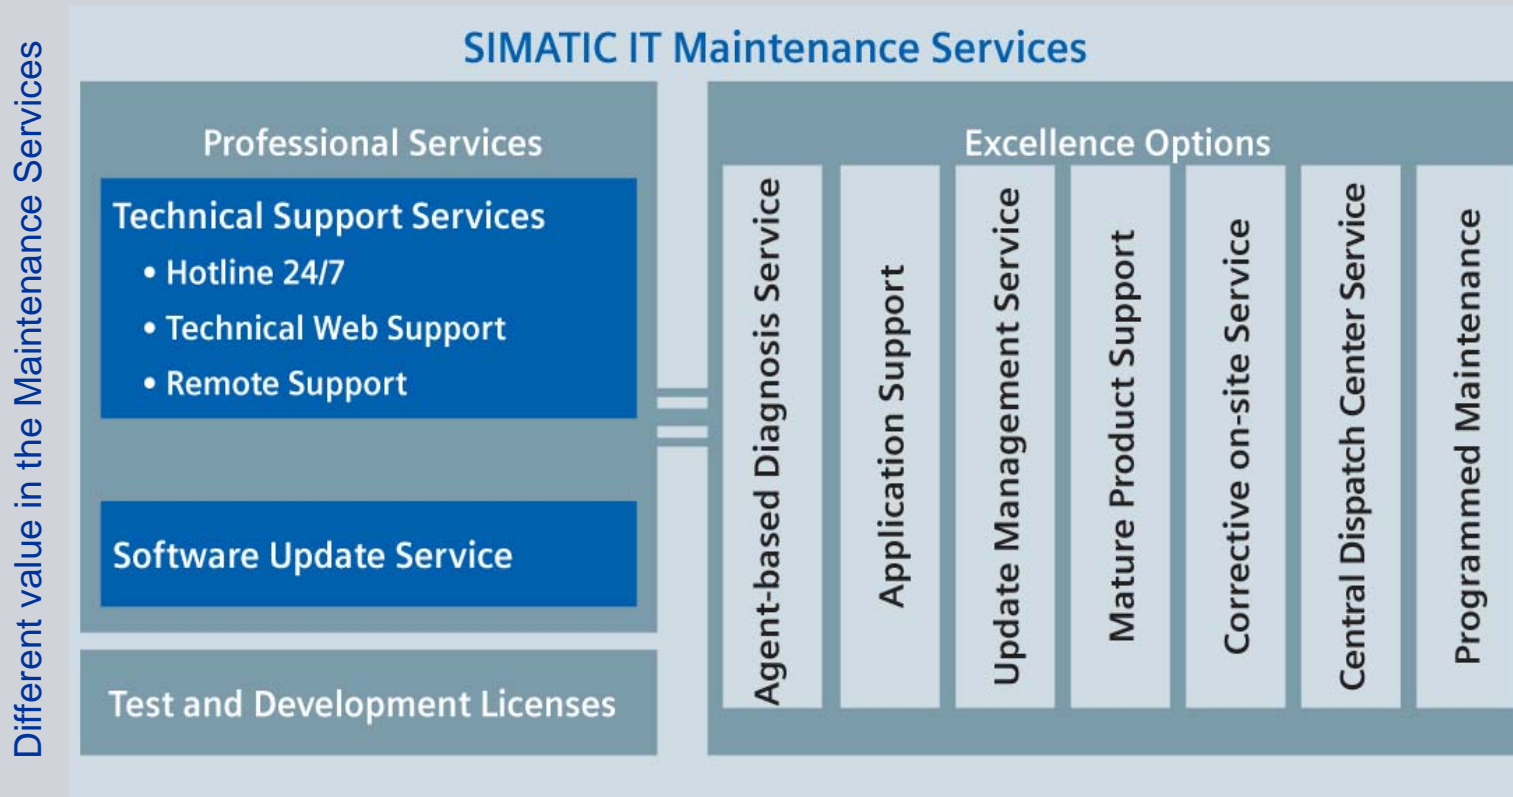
Different value in the Maintenance Services

SIMATIC IT Maintenance Services

Professional Services

Technical Support Services
• Hotline 24/7
• Technical Web Support
• Remote Support

Software Update Service

Test and Development Licenses

Excellence Options

Agent-based Diagnosis Service

Application Support

Update Management Service

Mature Product Support

Corrective on-site Service

Central Dispatch Center Service

Programmed Maintenance